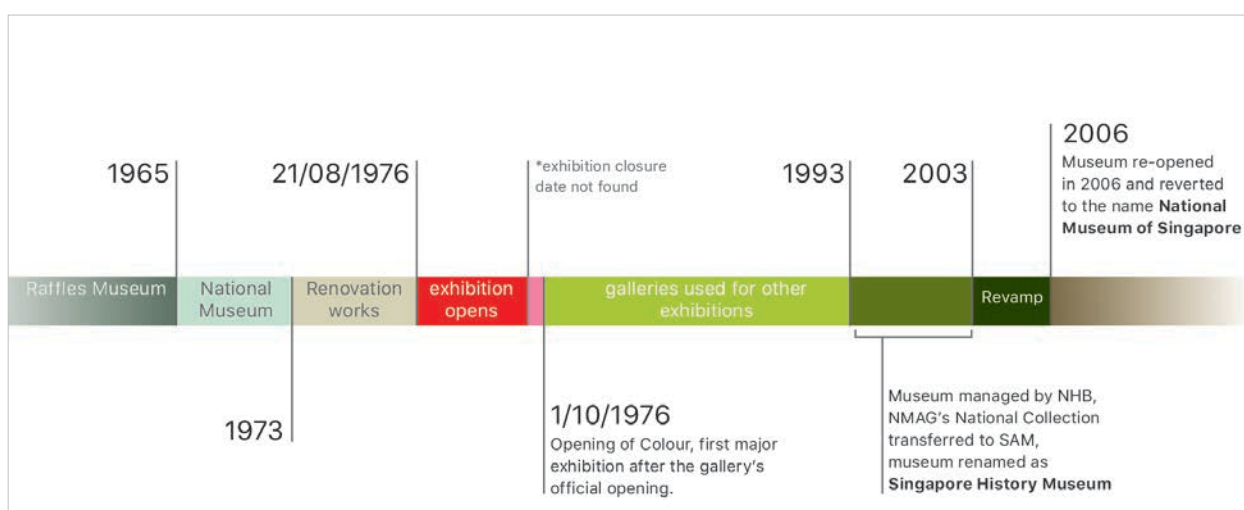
2006
Museum re-opened in 2006 and reverted to the name **National Museum of Singapore**

1965

21/08/1976

*exhibition closure date not found

1993

2003

Raffles Museum

National Museum

Renovation works

exhibition opens

galleries used for other exhibitions

Revamp

1973

1/10/1976
Opening of Colour, first major exhibition after the gallery's official opening.

Museum managed by NHB, NMAG's National Collection transferred to SAM, museum renamed as **Singapore History Museum**